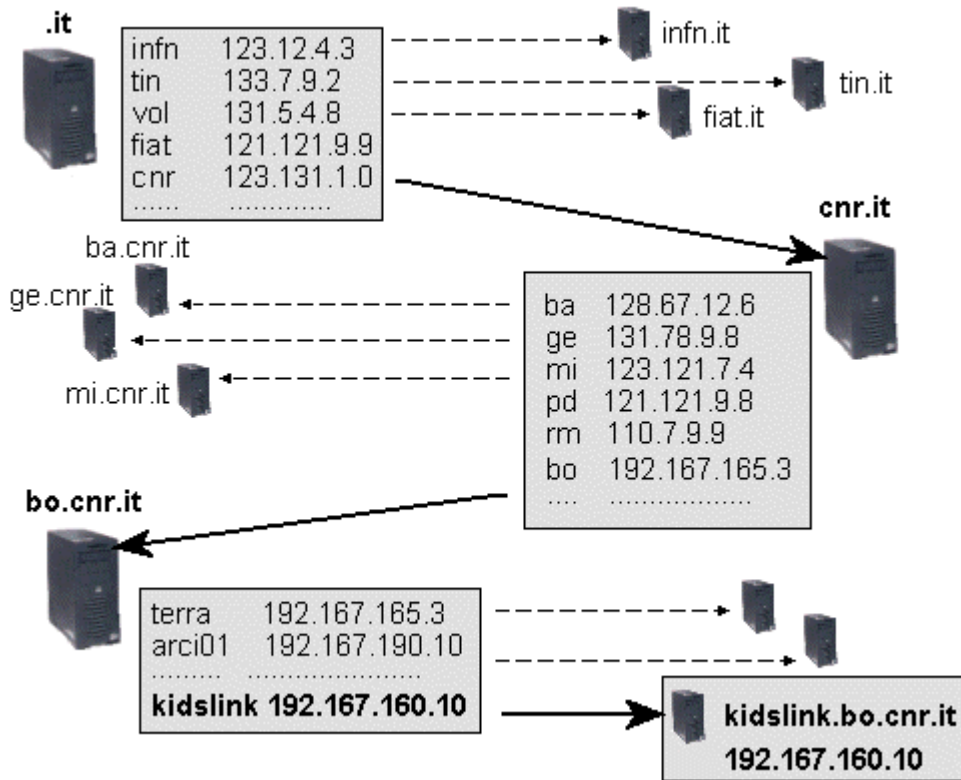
.it

| infn | 123.12.4.3 |
|---|---|
| tin | 133.7.9.2 |
| vol | 131.5.4.8 |
| fiat | 121.121.9.9 |
| cnr | 123.131.1.0 |
| ...... | ............ |

infn.it
tin.it
fiat.it

cnr.it

ba.cnr.it
ge.cnr.it
mi.cnr.it

| ba | 128.67.12.6 |
|---|---|
| ge | 131.78.9.8 |
| mi | 123.121.7.4 |
| pd | 121.121.9.8 |
| rm | 110.7.9.9 |
| bo | 192.167.165.3 |
| .... | ................ |

bo.cnr.it

| terra | 192.167.165.3 |
|---|---|
| arci01 | 192.167.190.10 |
| ......... | .................... |
| **kidslink** | **192.167.160.10** |

**kidslink.bo.cnr.it**
**192.167.160.10**